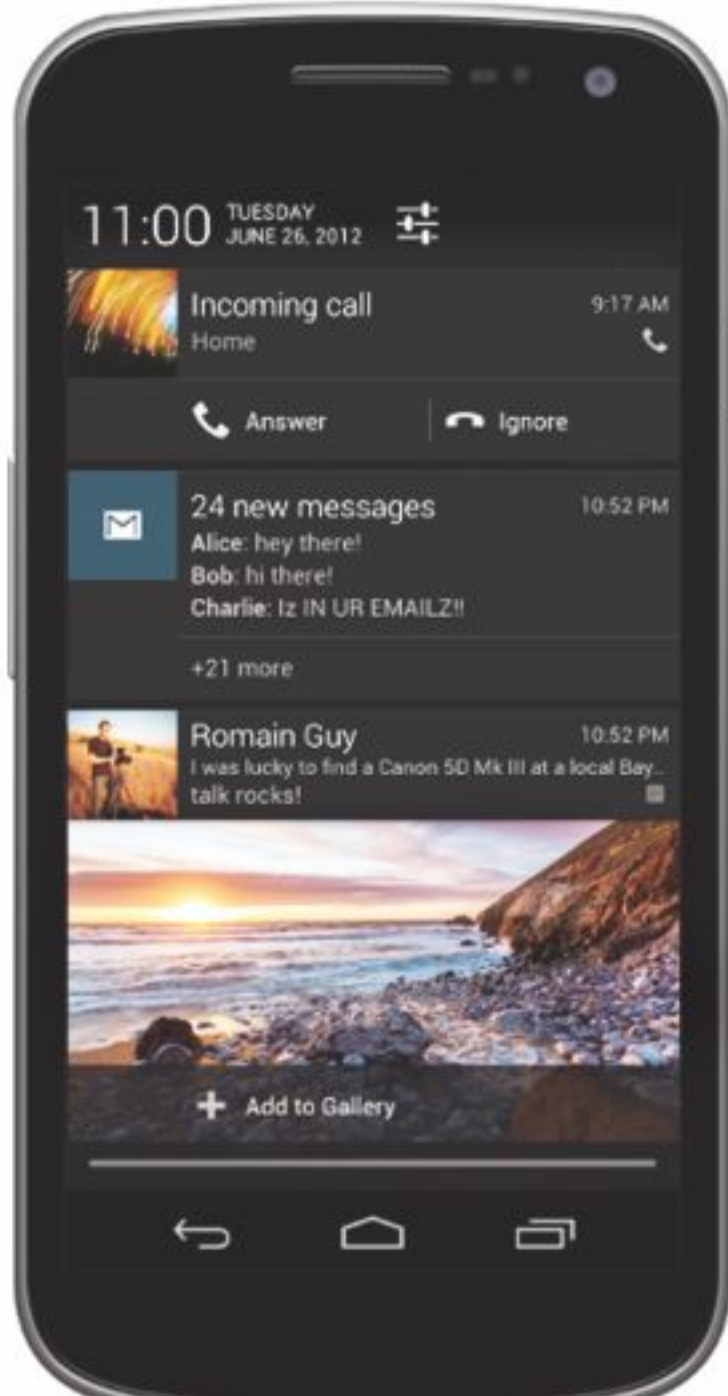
11:00 TUESDAY JUNE 26, 2012

Incoming call
Home
9:17 AM

Answer
Ignore

24 new messages
10:52 PM
Alice: hey there!
Bob: hi there!
Charlie: Iz IN UR EMAILZ!!
+21 more

Romain Guy
10:52 PM
I was lucky to find a Canon 5D Mk III at a local Bay... talk rocks!

Add to Gallery